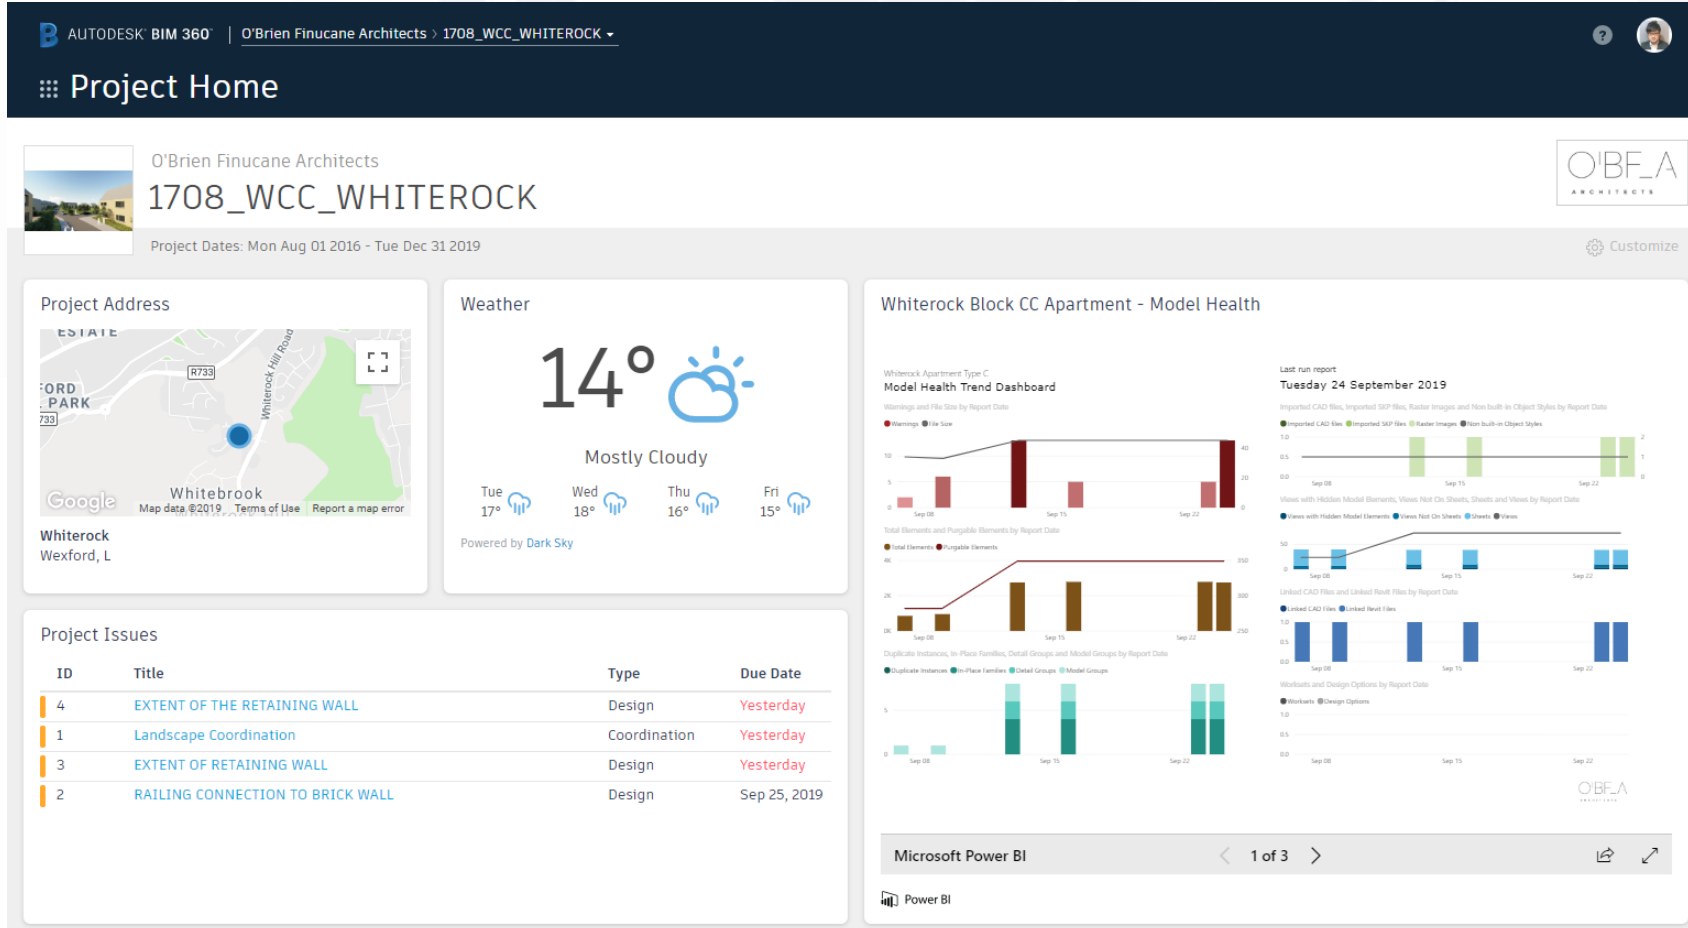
AUTODESK BIM 360 | O'Brien Finucane Architects › 1708_WCC_WHITEROCK

Project Home

O'Brien Finucane Architects
1708_WCC_WHITEROCK
Project Dates: Mon Aug 01 2016 - Tue Dec 31 2019

O'BF_A ARCHITECTS

Customize

Project Address

ESTATE
FORD PARK
R733
733
Whiterock Hill Road
Whitebrook
Google
Map data ©2019 Terms of Use Report a map error

Whiterock
Wexford, L

Weather

14°

Mostly Cloudy

| Tue | Wed | Thu | Fri |
|---|---|---|---|
| 17° | 18° | 16° | 15° |

Powered by Dark Sky

Whiterock Block CC Apartment - Model Health

Whiterock Apartment Type C
Model Health Trend Dashboard

Last run report
Tuesday 24 September 2019

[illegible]

O'BF_A

Microsoft Power BI 1 of 3

Power BI

Project Issues

| ID | Title | Type | Due Date |
|---|---|---|---|
| 4 | EXTENT OF THE RETAINING WALL | Design | Yesterday |
| 1 | Landscape Coordination | Coordination | Yesterday |
| 3 | EXTENT OF RETAINING WALL | Design | Yesterday |
| 2 | RAILING CONNECTION TO BRICK WALL | Design | Sep 25, 2019 |